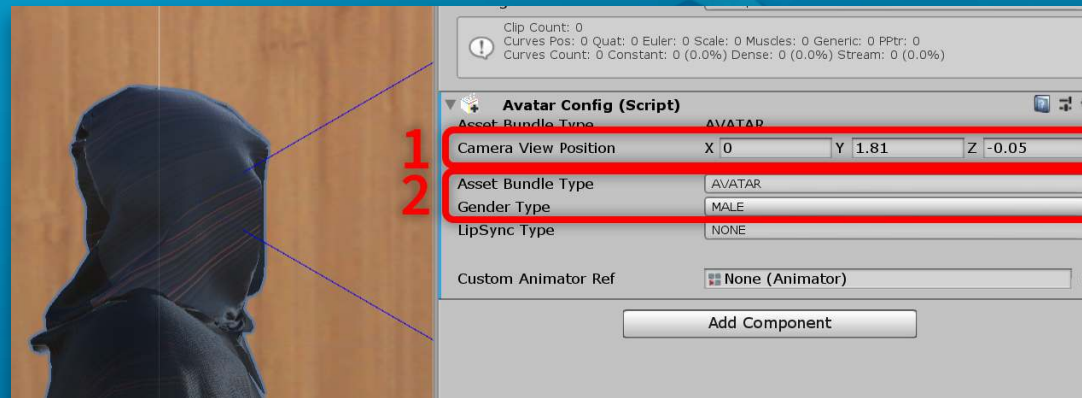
Clip Count: 0
Curves Pos: 0 Quat: 0 Euler: 0 Scale: 0 Muscles: 0 Generic: 0 PPtr: 0
Curves Count: 0 Constant: 0 (0.0%) Dense: 0 (0.0%) Stream: 0 (0.0%)

Avatar Config (Script)
Asset Bundle Type AVATAR
1
Camera View Position X 0 Y 1.81 Z -0.05
2
Asset Bundle Type AVATAR
Gender Type MALE
LipSync Type NONE

Custom Animator Ref None (Animator)

Add Component